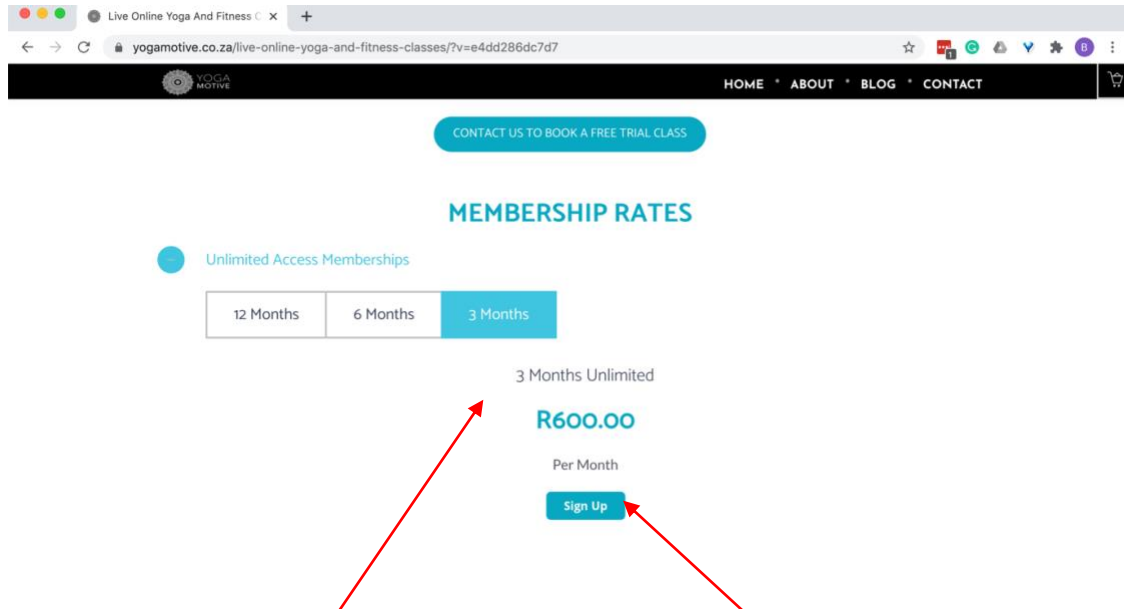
Live Online Yoga And Fitness C ×

yogamotive.co.za/live-online-yoga-and-fitness-classes/?v=e4dd286dc7d7

YOGA MOTIVE

HOME • ABOUT • BLOG • CONTACT

CONTACT US TO BOOK A FREE TRIAL CLASS

MEMBERSHIP RATES

Unlimited Access Memberships

| 12 Months | 6 Months | 3 Months |
|---|---|---|

3 Months Unlimited

R600.00

Per Month

Sign Up